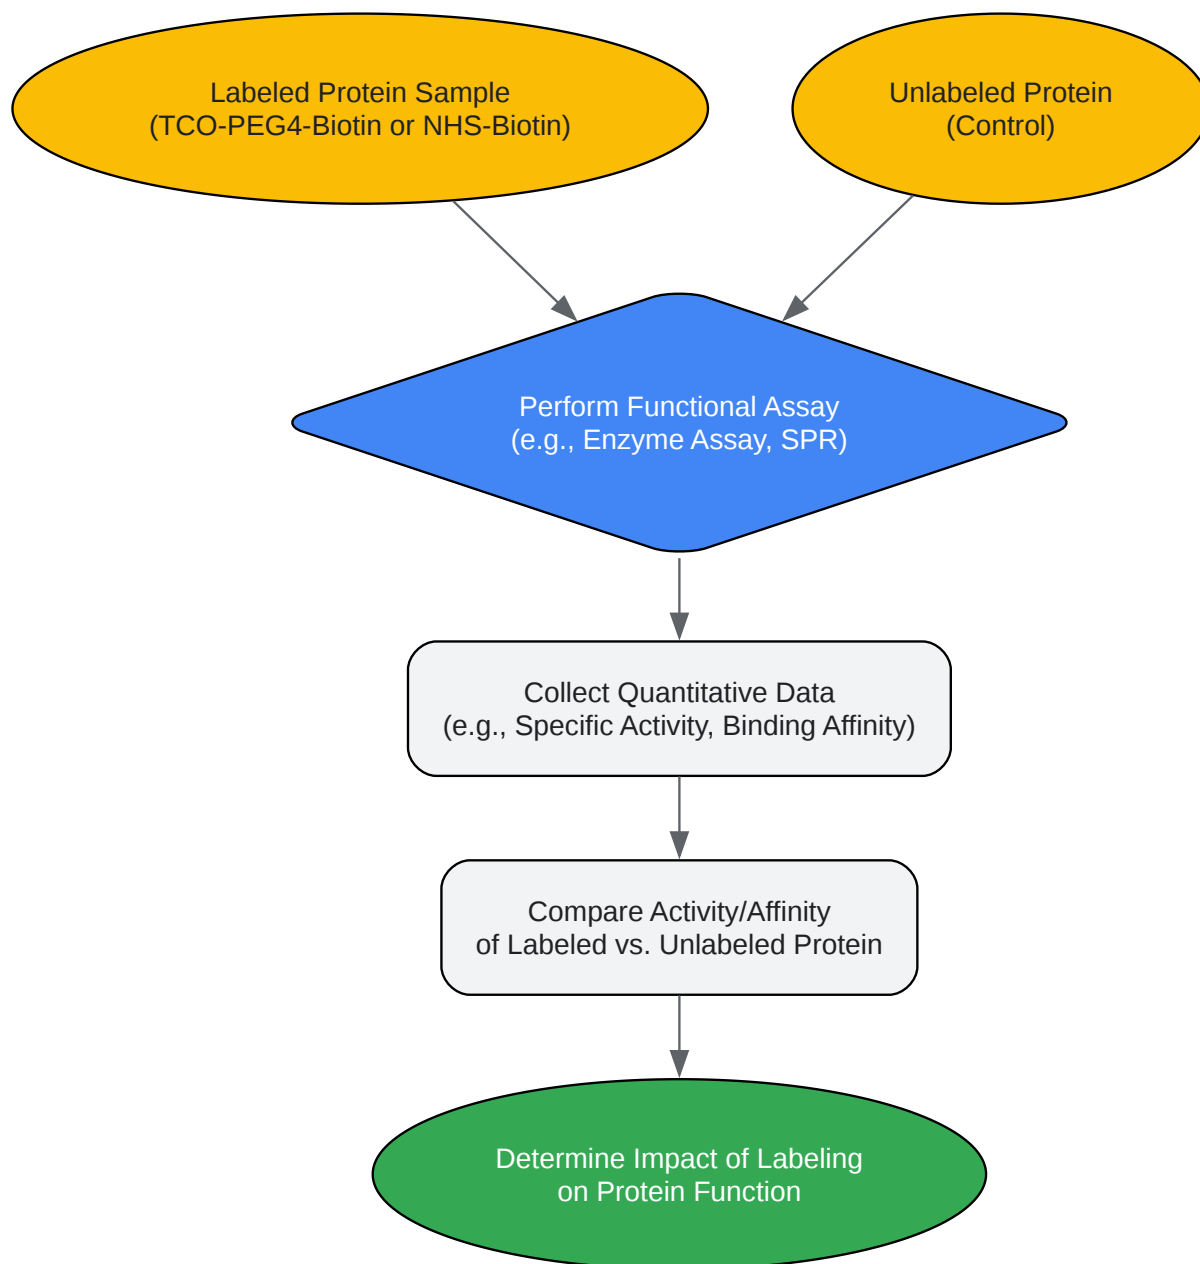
Labeled Protein Sample
(TCO-PEG4-Biotin or NHS-Biotin)

Unlabeled Protein
(Control)

Perform Functional Assay
(e.g., Enzyme Assay, SPR)

Collect Quantitative Data
(e.g., Specific Activity, Binding Affinity)

Compare Activity/Affinity
of Labeled vs. Unlabeled Protein

Determine Impact of Labeling
on Protein Function